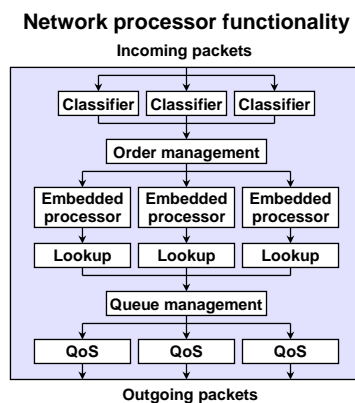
Network processor functionality

Incoming packets

Classifier Classifier Classifier

Order management

Embedded processor Embedded processor Embedded processor

Lookup Lookup Lookup

Queue management

QoS QoS QoS

Outgoing packets